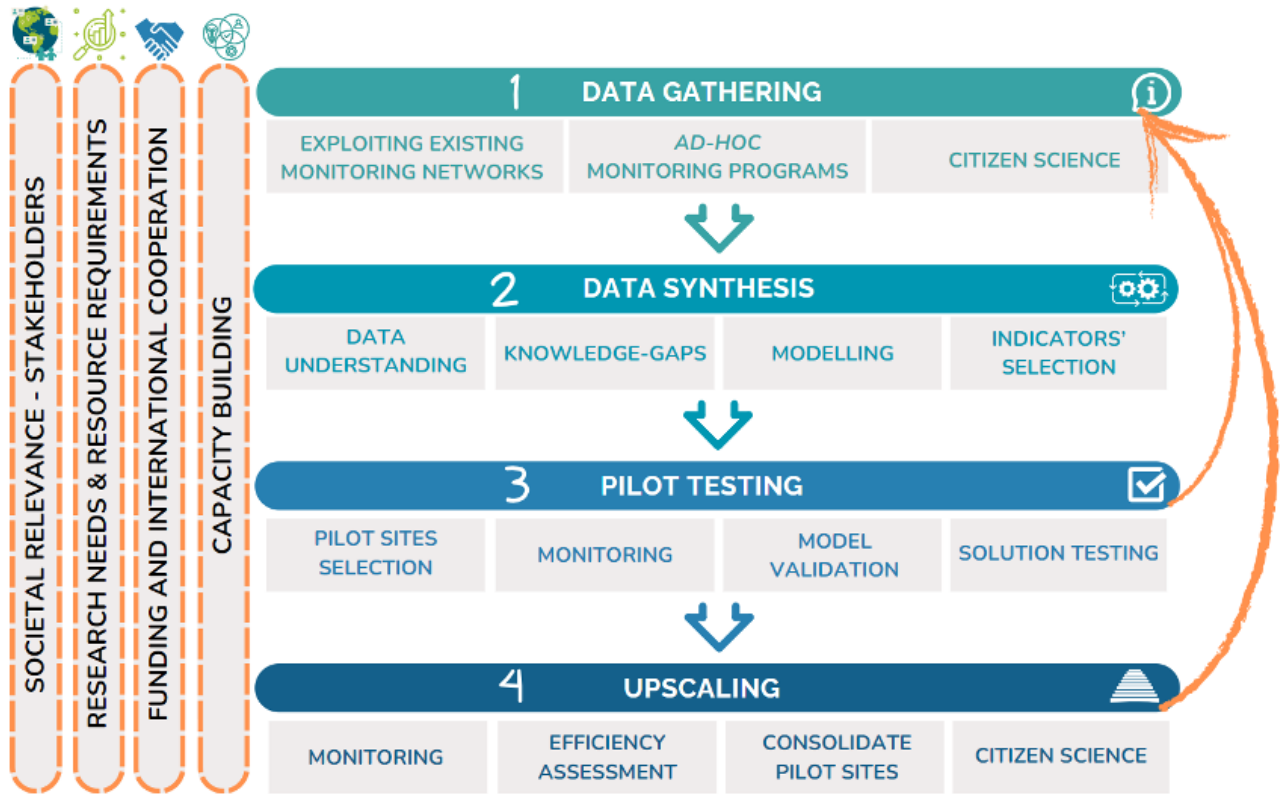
SOCIETAL RELEVANCE - STAKEHOLDERS

RESEARCH NEEDS & RESOURCE REQUIREMENTS

FUNDING AND INTERNATIONAL COOPERATION

CAPACITY BUILDING

1 DATA GATHERING

EXPLOITING EXISTING MONITORING NETWORKS

*AD-HOC* MONITORING PROGRAMS

CITIZEN SCIENCE

2 DATA SYNTHESIS

DATA UNDERSTANDING

KNOWLEDGE-GAPS

MODELLING

INDICATORS' SELECTION

3 PILOT TESTING

PILOT SITES SELECTION

MONITORING

MODEL VALIDATION

SOLUTION TESTING

4 UPSCALING

MONITORING

EFFICIENCY ASSESSMENT

CONSOLIDATE PILOT SITES

CITIZEN SCIENCE